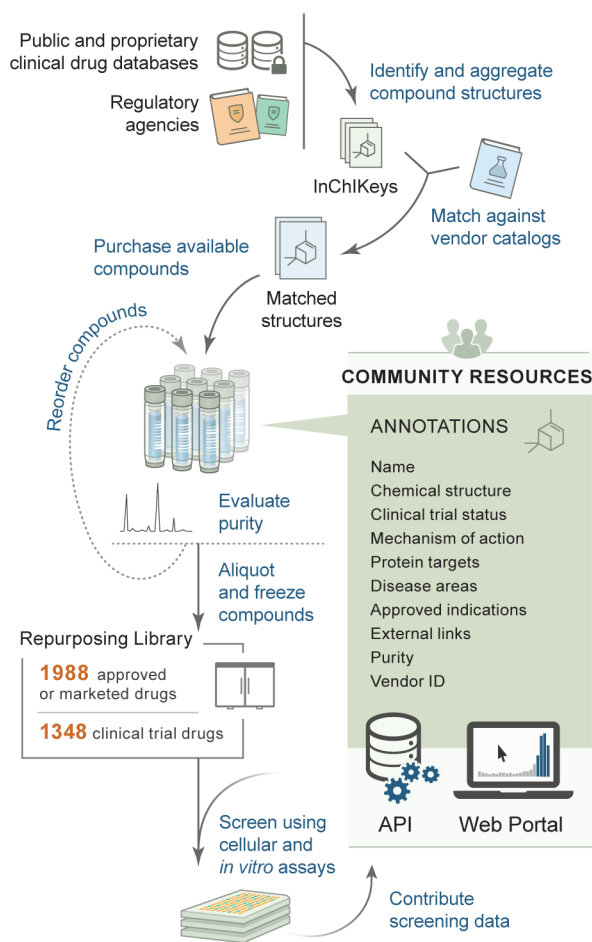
Public and proprietary clinical drug databases

Regulatory agencies

Identify and aggregate compound structures

InChIKeys

Match against vendor catalogs

Purchase available compounds

Matched structures

Reorder compounds

COMMUNITY RESOURCES

ANNOTATIONS

Name
Chemical structure
Clinical trial status
Mechanism of action
Protein targets
Disease areas
Approved indications
External links
Purity
Vendor ID

Evaluate purity

Aliquot and freeze compounds

Repurposing Library

1988 approved or marketed drugs

1348 clinical trial drugs

API

Web Portal

Screen using cellular and *in vitro* assays

Contribute screening data